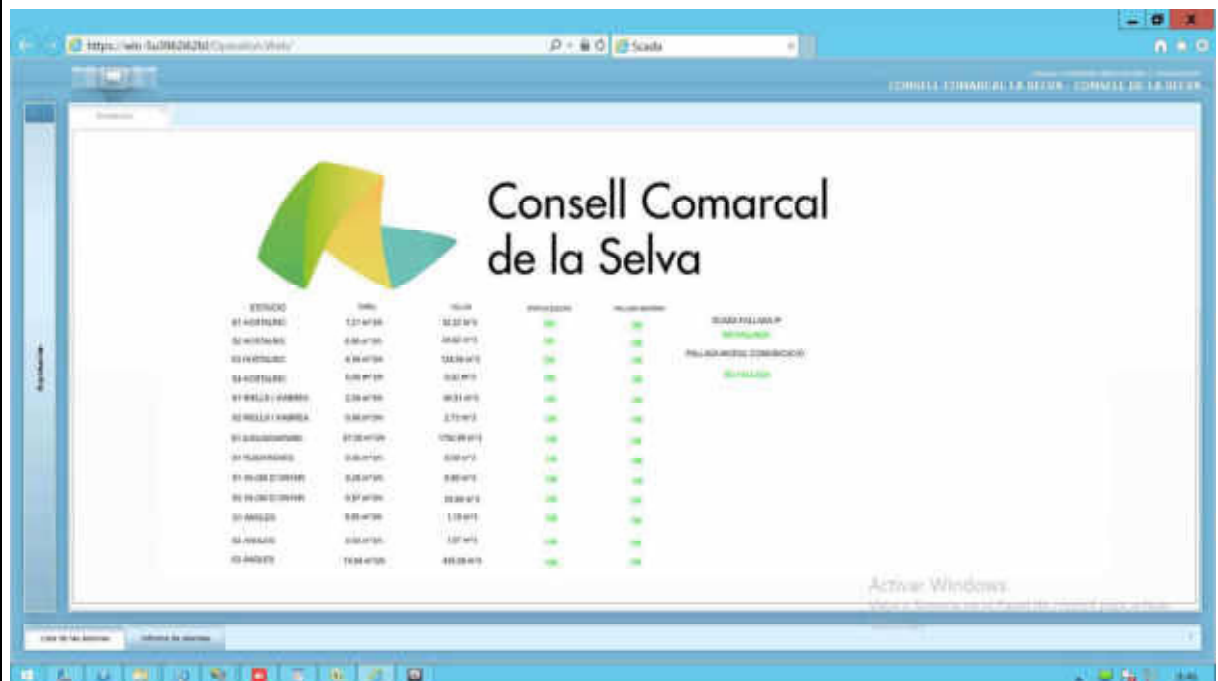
https://win-5u3962t62fd/Operation.Web/

Scada

CONSELL COMARCAL LA SELVA - CONSELL DE LA SELVA

Consell Comarcal de la Selva

| ESTACIÓ | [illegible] | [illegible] | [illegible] | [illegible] |
|---|---|---|---|---|
| 01 HOSTALRIC | 7,37 m³/h | 32,32 m³ | OK | OK |
| 02 HOSTALRIC | 0,00 m³/h | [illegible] | OK | OK |
| 03 HOSTALRIC | 4,39 m³/h | 126,56 m³ | OK | OK |
| 04 HOSTALRIC | 0,00 m³/h | 0,00 m³ | OK | OK |
| 01 BRULL I VAIRED | 2,59 m³/h | 30,51 m³ | OK | OK |
| 02 BRULL I VAIRED | 0,00 m³/h | 2,72 m³ | OK | OK |
| 01 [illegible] | 61,50 m³/h | 1792,35 m³ | OK | OK |
| 01 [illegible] | 0,00 m³/h | 0,00 m³ | OK | OK |
| 01 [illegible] | 0,28 m³/h | 0,00 m³ | OK | OK |
| 02 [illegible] | 0,97 m³/h | 26,34 m³ | OK | OK |
| 03 ANGLES | 0,00 m³/h | 1,18 m³ | OK | OK |
| 04 ANGLES | 0,00 m³/h | 1,07 m³ | OK | OK |
| 05 ANGLES | 13,56 m³/h | 435,25 m³ | OK | OK |

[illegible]
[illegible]

Activar Windows
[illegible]

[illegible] | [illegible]